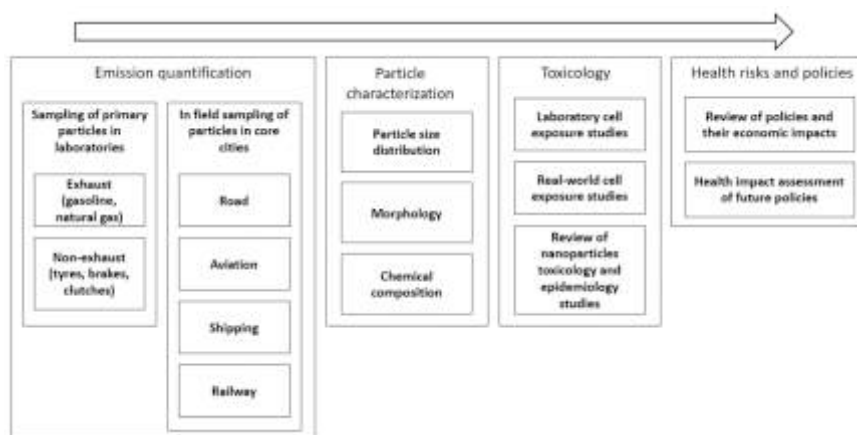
Emission quantification

Sampling of primary particles in laboratories

Exhaust (gasoline, natural gas)

Non-exhaust (tyres, brakes, clutches)

In field sampling of particles in core cities

Road

Aviation

Shipping

Railway

Particle characterization

Particle size distribution

Morphology

Chemical composition

Toxicology

Laboratory cell exposure studies

Real-world cell exposure studies

Review of nanoparticles toxicology and epidemiology studies

Health risks and policies

Review of policies and their economic impacts

Health impact assessment of future policies